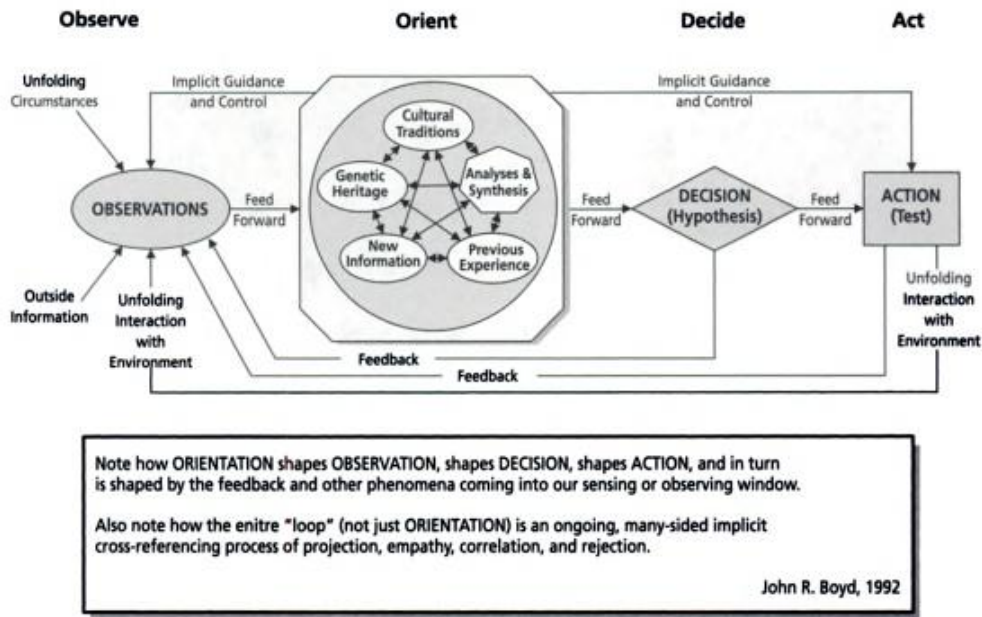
Observe

Orient

Decide

Act

Unfolding Circumstances

Implicit Guidance and Control

Implicit Guidance and Control

Cultural Traditions

Genetic Heritage

Analyses & Synthesis

New Information

Previous Experience

OBSERVATIONS

Feed Forward

Feed Forward

DECISION (Hypothesis)

Feed Forward

ACTION (Test)

Outside Information

Unfolding Interaction with Environment

Unfolding Interaction with Environment

Feedback

Feedback

Note how ORIENTATION shapes OBSERVATION, shapes DECISION, shapes ACTION, and in turn is shaped by the feedback and other phenomena coming into our sensing or observing window.

Also note how the enitre "loop" (not just ORIENTATION) is an ongoing, many-sided implicit cross-referencing process of projection, empathy, correlation, and rejection.

John R. Boyd, 1992